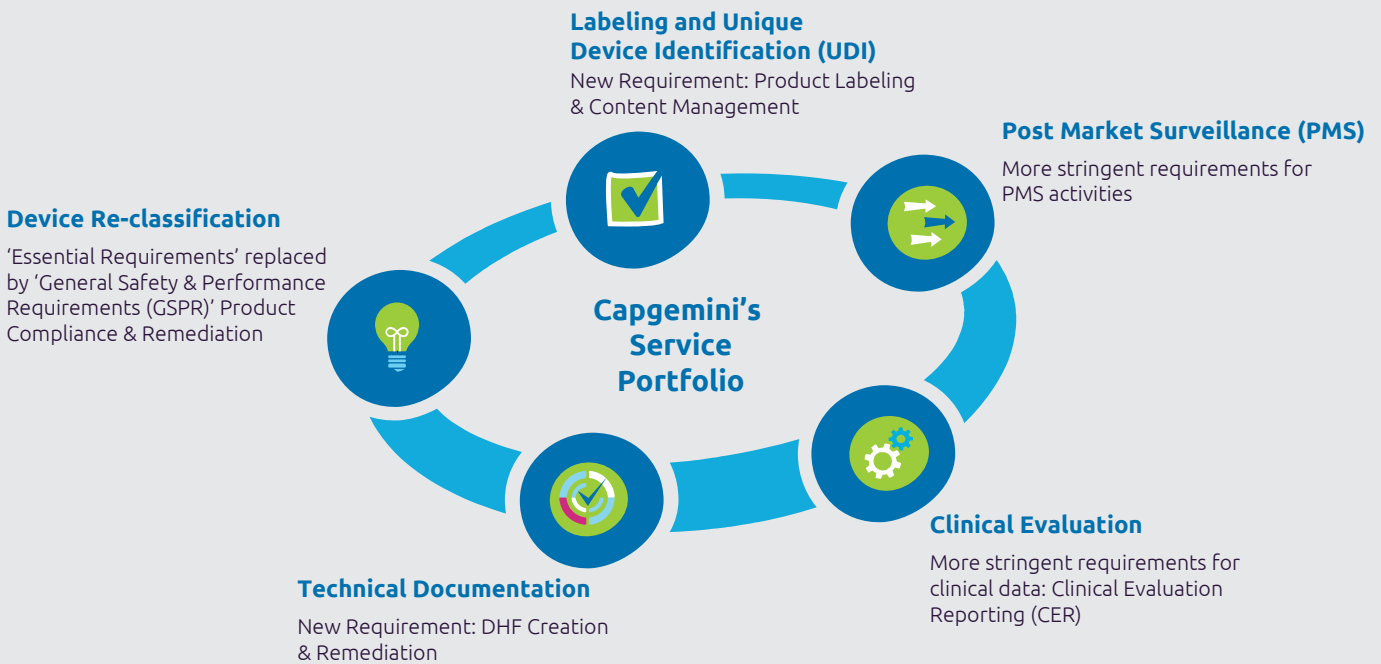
Labeling and Unique Device Identification (UDI)

New Requirement: Product Labeling & Content Management

Post Market Surveillance (PMS)

More stringent requirements for PMS activities

Device Re-classification

'Essential Requirements' replaced by 'General Safety & Performance Requirements (GSPR)' Product Compliance & Remediation

Capgemini's Service Portfolio

Clinical Evaluation

More stringent requirements for clinical data: Clinical Evaluation Reporting (CER)

Technical Documentation

New Requirement: DHF Creation & Remediation